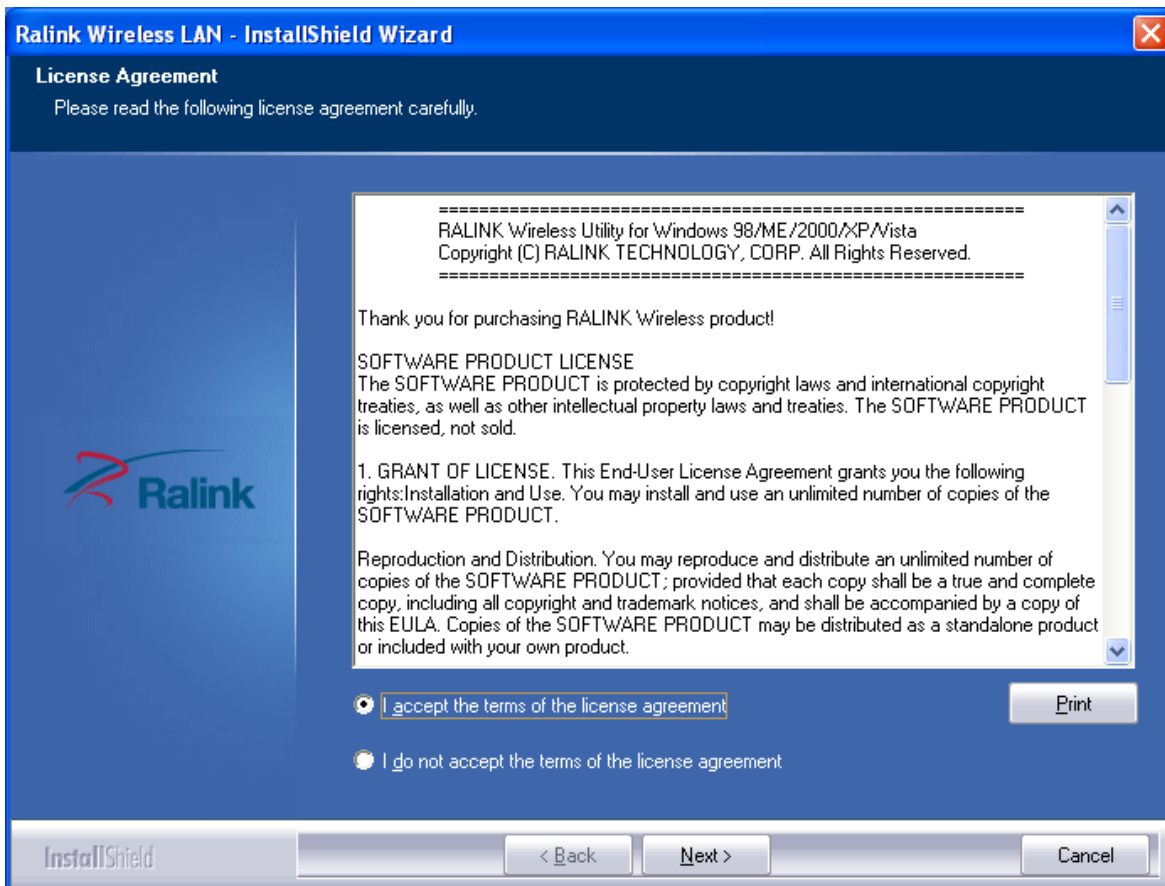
Ralink Wireless LAN - InstallShield Wizard

License Agreement
Please read the following license agreement carefully.

Ralink

=============================================================
RALINK Wireless Utility for Windows 98/ME/2000/XP/Vista
Copyright (C) RALINK TECHNOLOGY, CORP. All Rights Reserved.
=============================================================

Thank you for purchasing RALINK Wireless product!

SOFTWARE PRODUCT LICENSE
The SOFTWARE PRODUCT is protected by copyright laws and international copyright treaties, as well as other intellectual property laws and treaties. The SOFTWARE PRODUCT is licensed, not sold.

1. GRANT OF LICENSE. This End-User License Agreement grants you the following rights:Installation and Use. You may install and use an unlimited number of copies of the SOFTWARE PRODUCT.

Reproduction and Distribution. You may reproduce and distribute an unlimited number of copies of the SOFTWARE PRODUCT; provided that each copy shall be a true and complete copy, including all copyright and trademark notices, and shall be accompanied by a copy of this EULA. Copies of the SOFTWARE PRODUCT may be distributed as a standalone product or included with your own product.

I accept the terms of the license agreement

Print

I do not accept the terms of the license agreement

InstallShield

< Back

Next >

Cancel